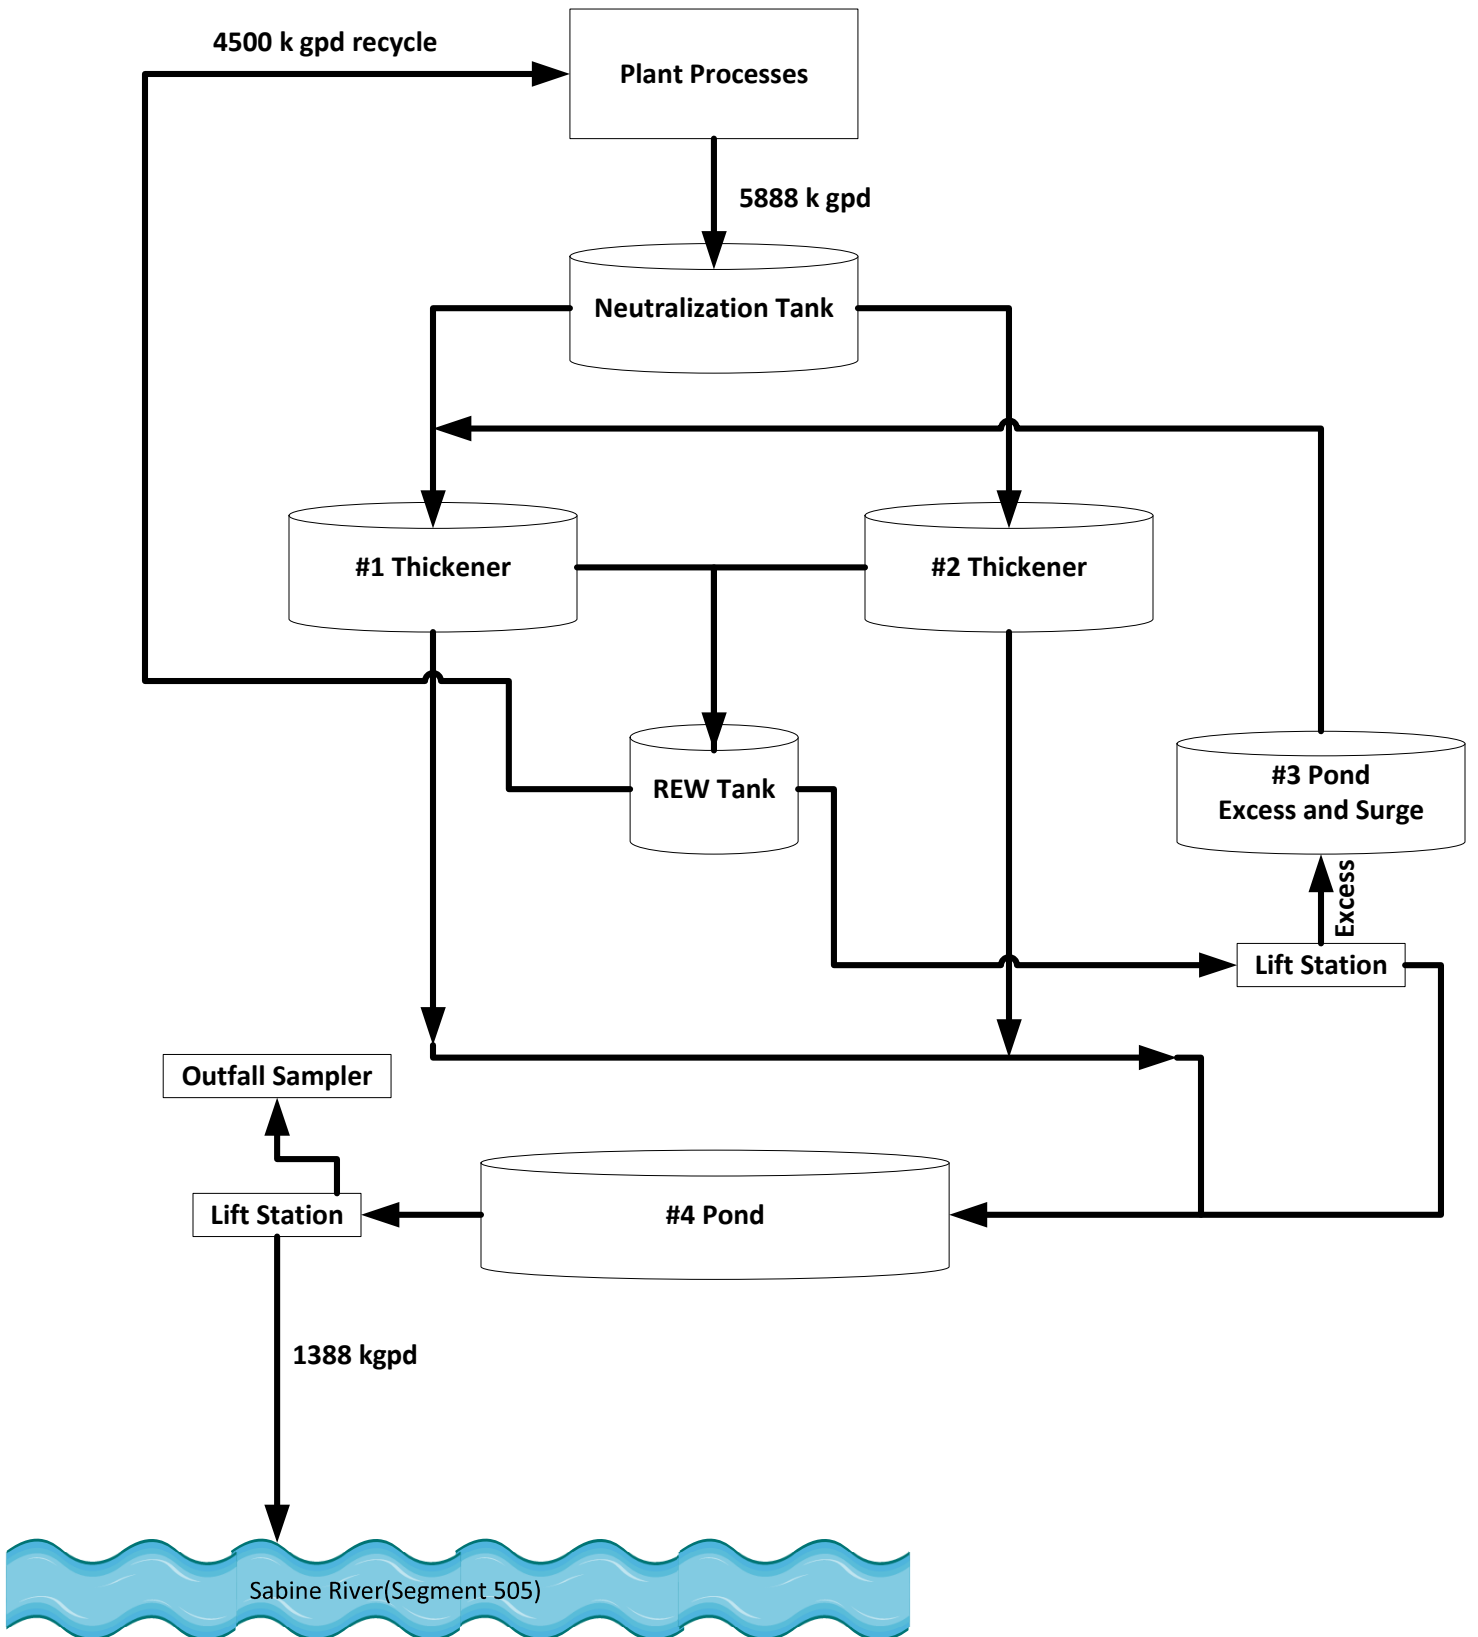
4500 k gpd recycle

Plant Processes

5888 k gpd

Neutralization Tank

#1 Thickener

#2 Thickener

REW Tank

#3 Pond
Excess and Surge

Excess

Lift Station

Outfall Sampler

Lift Station

#4 Pond

1388 kgpd

Sabine River(Segment 505)